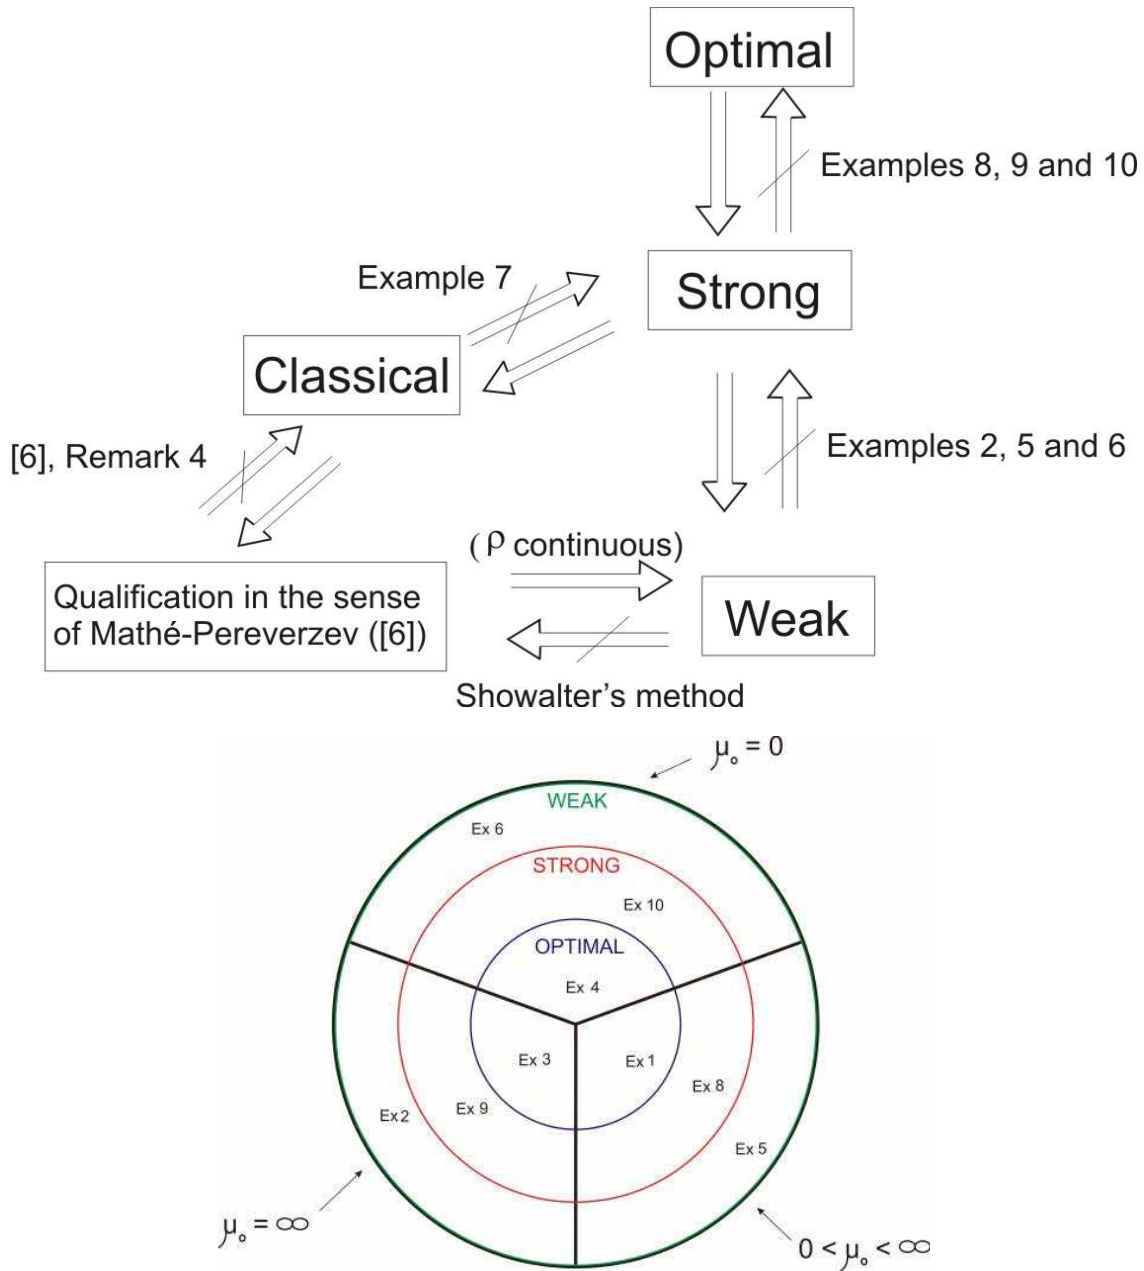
Optimal

Examples 8, 9 and 10

Example 7

Strong

Classical

[6], Remark 4

Examples 2, 5 and 6

( $\rho$ continuous)

Qualification in the sense of Mathé-Pereverzev ([6])

Weak

Showalter's method

$\mu_\circ = 0$

WEAK

Ex 6

STRONG

Ex 10

OPTIMAL

Ex 4

Ex 3

Ex 1

Ex 8

Ex 9

Ex 2

Ex 5

$\mu_\circ = \infty$

$0 < \mu_\circ < \infty$